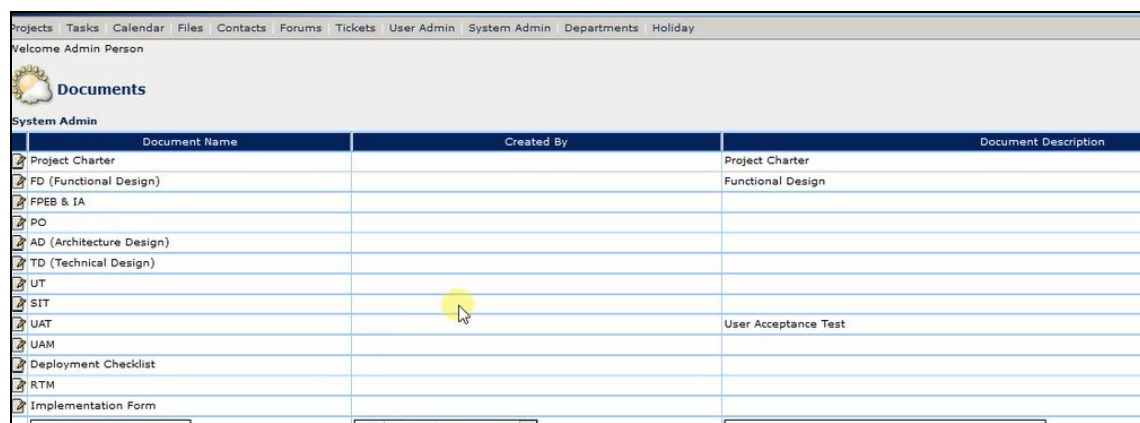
rojects Tasks Calendar Files Contacts Forums Tickets User Admin System Admin Departments Holiday
Velcome Admin Person

Documents

System Admin

| Document Name | Created By | Document Description |
|---|---|---|
| Project Charter | | Project Charter |
| FD (Functional Design) | | Functional Design |
| FPEB & IA | | |
| PO | | |
| AD (Architecture Design) | | |
| TD (Technical Design) | | |
| UT | | |
| SIT | | |
| UAT | | User Acceptance Test |
| UAM | | |
| Deployment Checklist | | |
| RTM | | |
| Implementation Form | | |